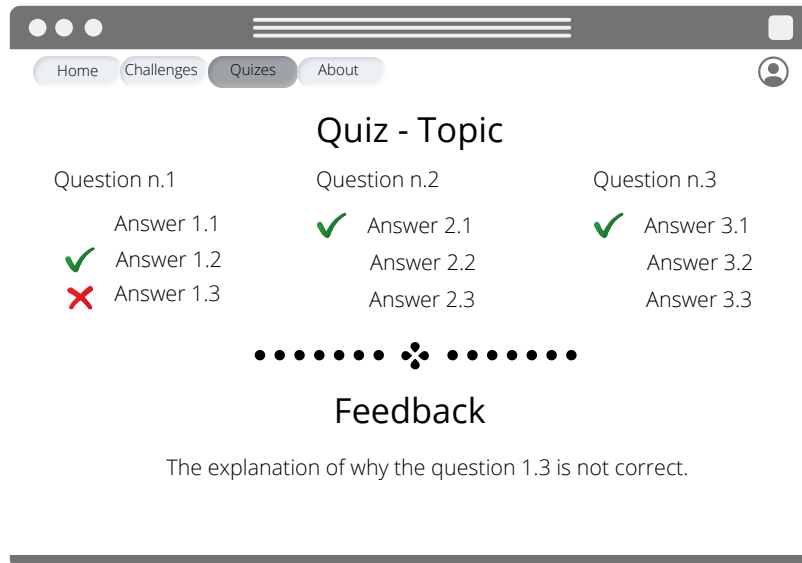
Home Challenges Quizes About

Quiz - Topic

Question n.1

Answer 1.1

Answer 1.2

Answer 1.3

Question n.2

Answer 2.1

Answer 2.2

Answer 2.3

Question n.3

Answer 3.1

Answer 3.2

Answer 3.3

Feedback

The explanation of why the question 1.3 is not correct.